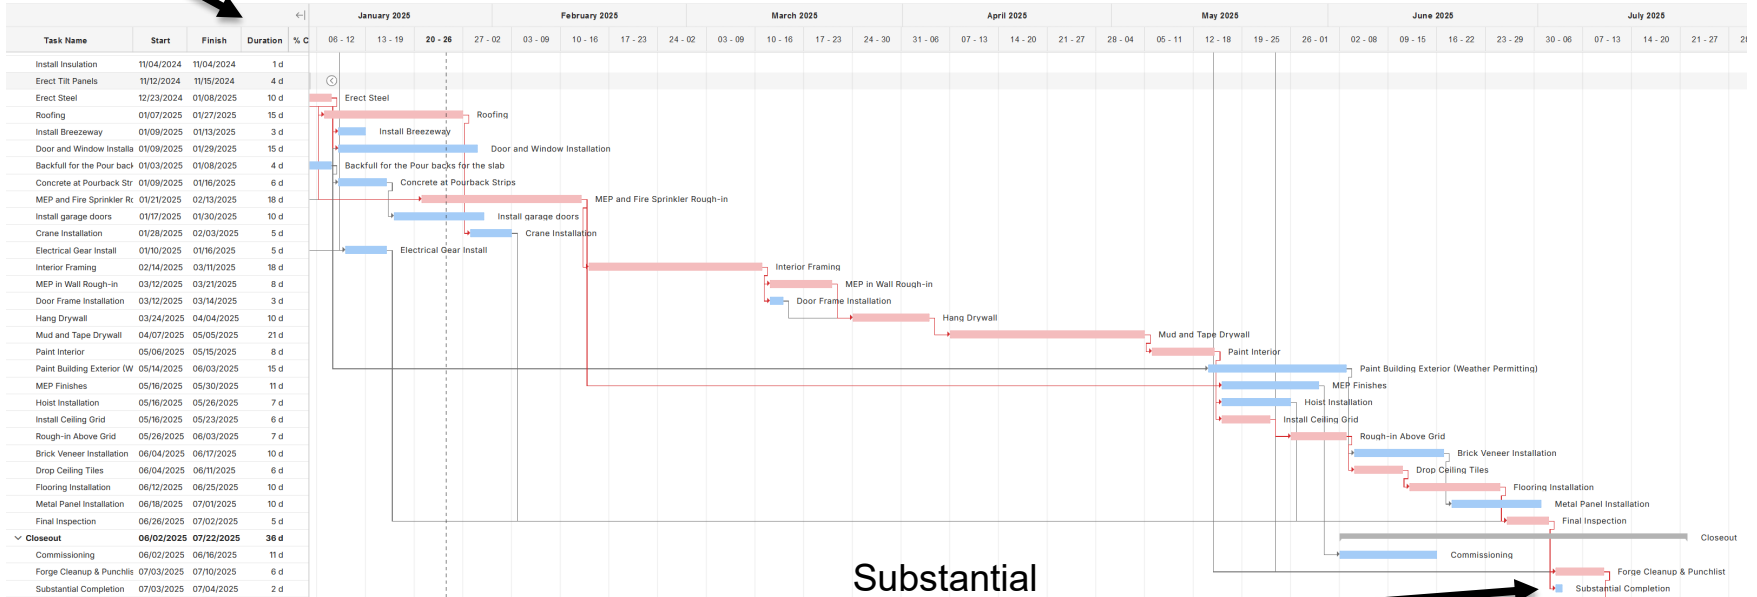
| Task Name | Start | Finish | Duration | % C |
|---|---|---|---|---|
| Install Insulation | 11/04/2024 | 11/04/2024 | 1 d | |
| Erect Tilt Panels | 11/12/2024 | 11/15/2024 | 4 d | |
| Erect Steel | 12/23/2024 | 01/08/2025 | 10 d | |
| Roofing | 01/07/2025 | 01/27/2025 | 15 d | |
| Install Breezeway | 01/09/2025 | 01/13/2025 | 3 d | |
| Door and Window Installa | 01/09/2025 | 01/29/2025 | 15 d | |
| Backfull for the Pour back | 01/03/2025 | 01/08/2025 | 4 d | |
| Concrete at Pourback Str | 01/09/2025 | 01/16/2025 | 6 d | |
| MEP and Fire Sprinkler Ro | 01/21/2025 | 02/13/2025 | 18 d | |
| Install garage doors | 01/17/2025 | 01/30/2025 | 10 d | |
| Crane Installation | 01/28/2025 | 02/03/2025 | 5 d | |
| Electrical Gear Install | 01/10/2025 | 01/16/2025 | 5 d | |
| Interior Framing | 02/14/2025 | 03/11/2025 | 18 d | |
| MEP in Wall Rough-in | 03/12/2025 | 03/21/2025 | 8 d | |
| Door Frame Installation | 03/12/2025 | 03/14/2025 | 3 d | |
| Hang Drywall | 03/24/2025 | 04/04/2025 | 10 d | |
| Mud and Tape Drywall | 04/07/2025 | 05/05/2025 | 21 d | |
| Paint Interior | 05/06/2025 | 05/15/2025 | 8 d | |
| Paint Building Exterior (W | 05/14/2025 | 06/03/2025 | 15 d | |
| MEP Finishes | 05/16/2025 | 05/30/2025 | 11 d | |
| Hoist Installation | 05/16/2025 | 05/26/2025 | 7 d | |
| Install Ceiling Grid | 05/16/2025 | 05/23/2025 | 6 d | |
| Rough-in Above Grid | 05/26/2025 | 06/03/2025 | 7 d | |
| Brick Veneer Installation | 06/04/2025 | 06/17/2025 | 10 d | |
| Drop Ceiling Tiles | 06/04/2025 | 06/11/2025 | 6 d | |
| Flooring Installation | 06/12/2025 | 06/25/2025 | 10 d | |
| Metal Panel Installation | 06/18/2025 | 07/01/2025 | 10 d | |
| Final Inspection | 06/26/2025 | 07/02/2025 | 5 d | |
| Closeout | 06/02/2025 | 07/22/2025 | 36 d | |
| Commissioning | 06/02/2025 | 06/16/2025 | 11 d | |
| Forge Cleanup & Punchlis | 07/03/2025 | 07/10/2025 | 6 d | |
| Substantial Completion | 07/03/2025 | 07/04/2025 | 2 d | |

January 2025 February 2025 March 2025 April 2025 May 2025 June 2025 July 2025

06 - 12 13 - 19 20 - 26 27 - 02 03 - 09 10 - 16 17 - 23 24 - 02 03 - 09 10 - 16 17 - 23 24 - 30 31 - 06 07 - 13 14 - 20 21 - 27 28 - 04 05 - 11 12 - 18 19 - 25 26 - 01 02 - 08 09 - 15 16 - 22 23 - 29 30 - 06 07 - 13 14 - 20 21 - 27

Erect Steel
Roofing
Install Breezeway
Door and Window Installation
Backfull for the Pour backs for the slab
Concrete at Pourback Strips
MEP and Fire Sprinkler Rough-in
Install garage doors
Crane Installation
Electrical Gear Install
Interior Framing
MEP in Wall Rough-in
Door Frame Installation
Hang Drywall
Mud and Tape Drywall
Paint Interior
Paint Building Exterior (Weather Permitting)
MEP Finishes
Hoist Installation
Install Ceiling Grid
Rough-in Above Grid
Brick Veneer Installation
Drop Ceiling Tiles
Flooring Installation
Metal Panel Installation
Final Inspection
Closeout
Commissioning
Forge Cleanup & Punchlist
Substantial Completion

Substantial